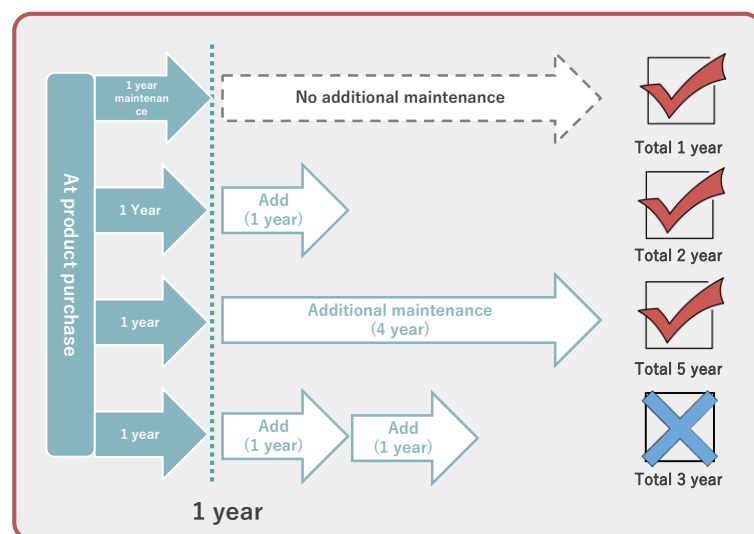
At product purchase

1 year maintenance

No additional maintenance

Total 1 year

1 Year

Add (1 year)

Total 2 year

1 year

Additional maintenance (4 year)

Total 5 year

1 year

Add (1 year)

Add (1 year)

Total 3 year

1 year